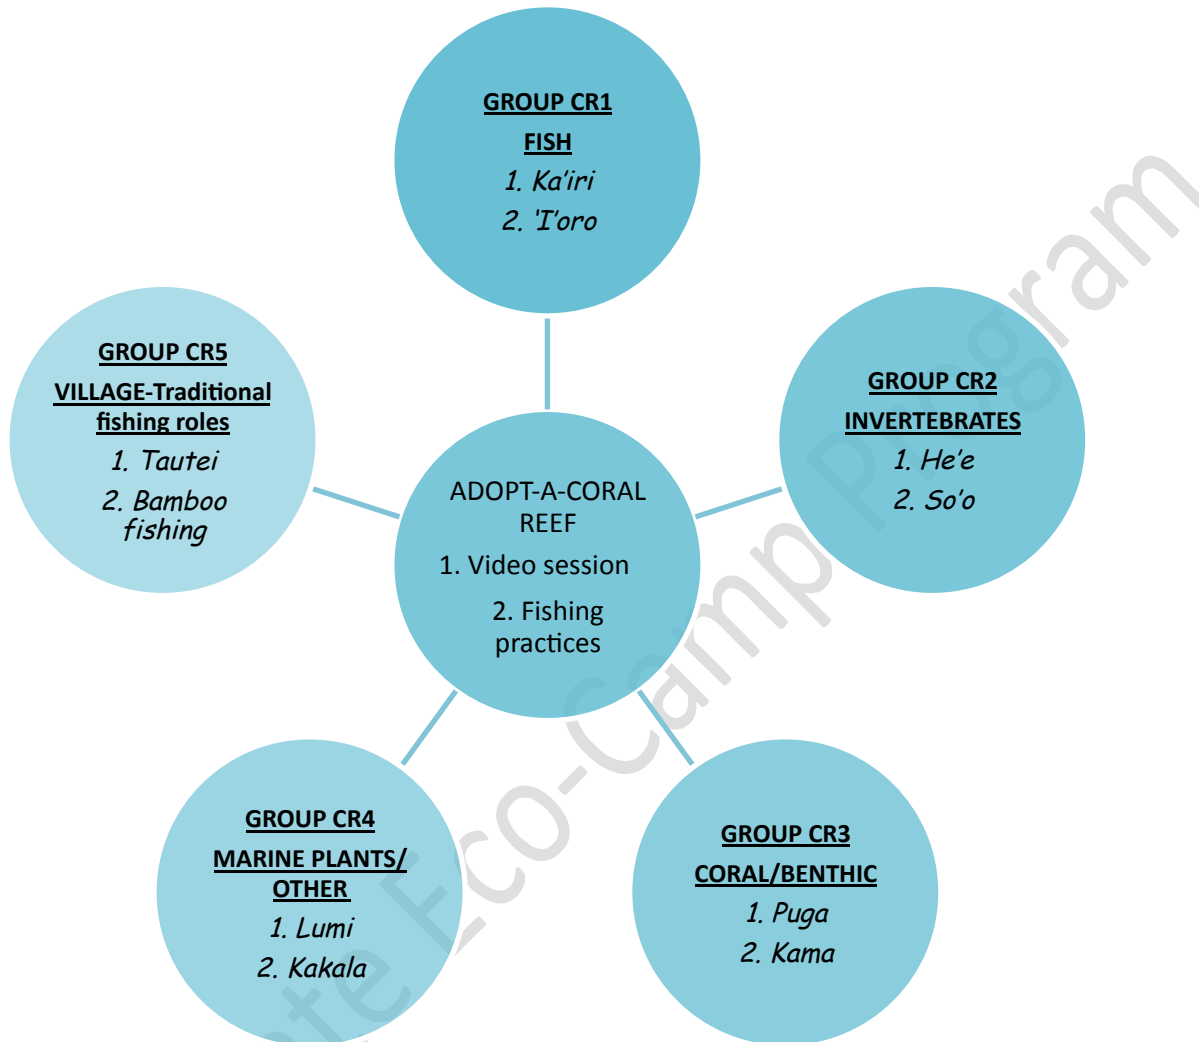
GROUP CR1
FISH
1. Ka'iri
2. 'I'oro

GROUP CR5
VILLAGE-Traditional fishing roles
1. Tautei
2. Bamboo fishing

GROUP CR2
INVERTEBRATES
1. He'e
2. So'o

ADOPT-A-CORAL REEF
1. Video session
2. Fishing practices

GROUP CR4
MARINE PLANTS/ OTHER
1. Lumi
2. Kakala

GROUP CR3
CORAL/BENTHIC
1. Puga
2. Kama

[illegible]te Eco-Camp Program